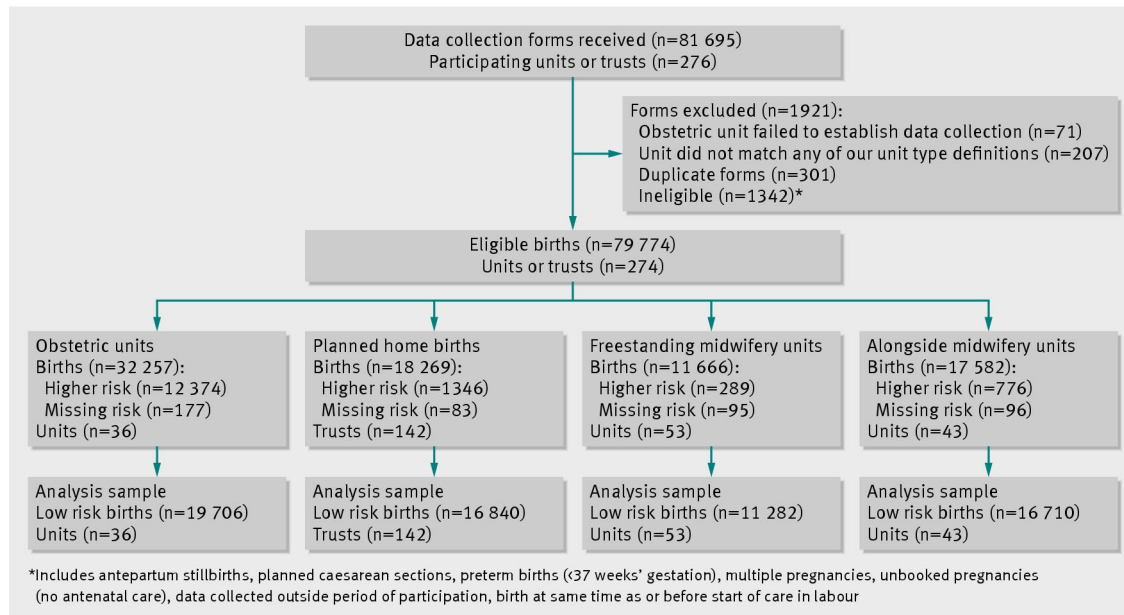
Data collection forms received (n=81 695)
Participating units or trusts (n=276)

Forms excluded (n=1921):
Obstetric unit failed to establish data collection (n=71)
Unit did not match any of our unit type definitions (n=207)
Duplicate forms (n=301)
Ineligible (n=1342)*

Eligible births (n=79 774)
Units or trusts (n=274)

Obstetric units
Births (n=32 257):
Higher risk (n=12 374)
Missing risk (n=177)
Units (n=36)

Planned home births
Births (n=18 269):
Higher risk (n=1346)
Missing risk (n=83)
Trusts (n=142)

Freestanding midwifery units
Births (n=11 666):
Higher risk (n=289)
Missing risk (n=95)
Units (n=53)

Alongside midwifery units
Births (n=17 582):
Higher risk (n=776)
Missing risk (n=96)
Units (n=43)

Analysis sample
Low risk births (n=19 706)
Units (n=36)

Analysis sample
Low risk births (n=16 840)
Trusts (n=142)

Analysis sample
Low risk births (n=11 282)
Units (n=53)

Analysis sample
Low risk births (n=16 710)
Units (n=43)

*Includes antepartum stillbirths, planned caesarean sections, preterm births (<37 weeks' gestation), multiple pregnancies, unbooked pregnancies (no antenatal care), data collected outside period of participation, birth at same time as or before start of care in labour